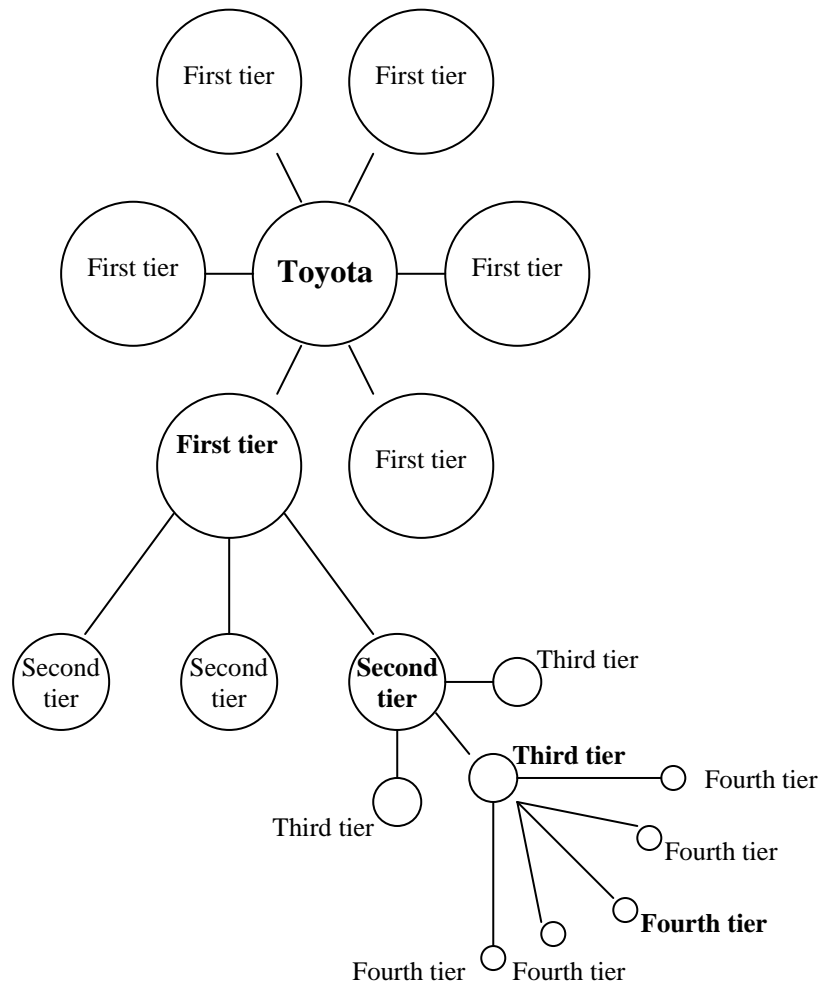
First tier

First tier

First tier

Toyota

First tier

First tier

First tier

Second tier

Second tier

Second tier

Third tier

Third tier

Third tier

Fourth tier

Fourth tier

Fourth tier

Fourth tier

Fourth tier